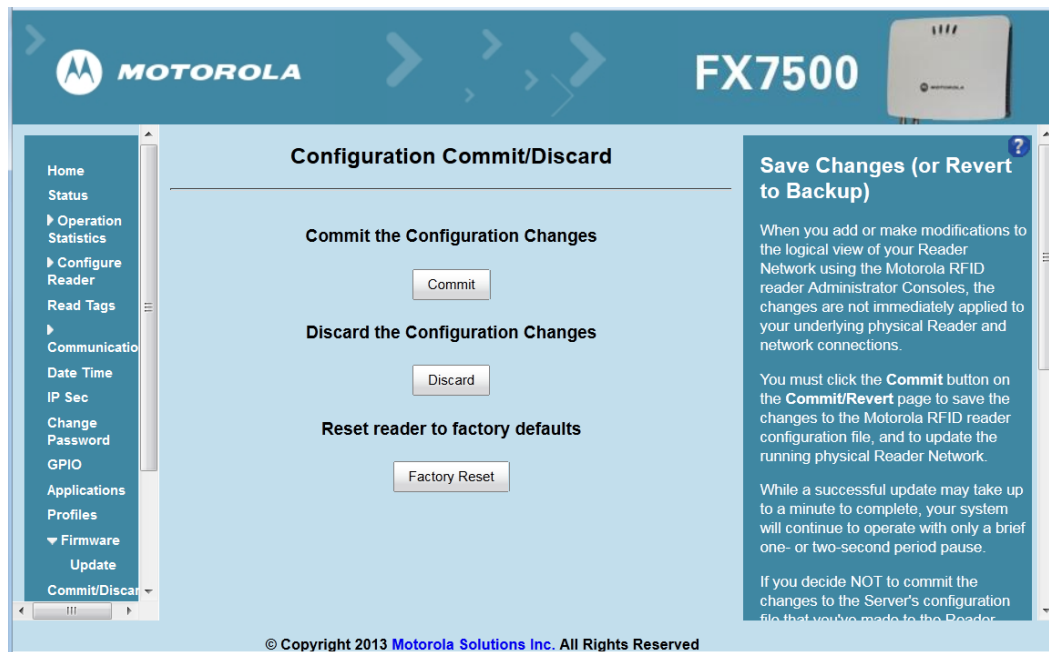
MOTOROLA

FX7500

MOTOROLA

Home
Status
Operation Statistics
Configure Reader
Read Tags
Communicatio
Date Time
IP Sec
Change Password
GPIO
Applications
Profiles
Firmware
Update
Commit/Discar

Configuration Commit/Discard

Commit the Configuration Changes

Commit

Discard the Configuration Changes

Discard

Reset reader to factory defaults

Factory Reset

?

Save Changes (or Revert to Backup)

When you add or make modifications to the logical view of your Reader Network using the Motorola RFID reader Administrator Consoles, the changes are not immediately applied to your underlying physical Reader and network connections.

You must click the **Commit** button on the **Commit/Revert** page to save the changes to the Motorola RFID reader configuration file, and to update the running physical Reader Network.

While a successful update may take up to a minute to complete, your system will continue to operate with only a brief one- or two-second period pause.

If you decide NOT to commit the changes to the Server's configuration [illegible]

© Copyright 2013 Motorola Solutions Inc. All Rights Reserved